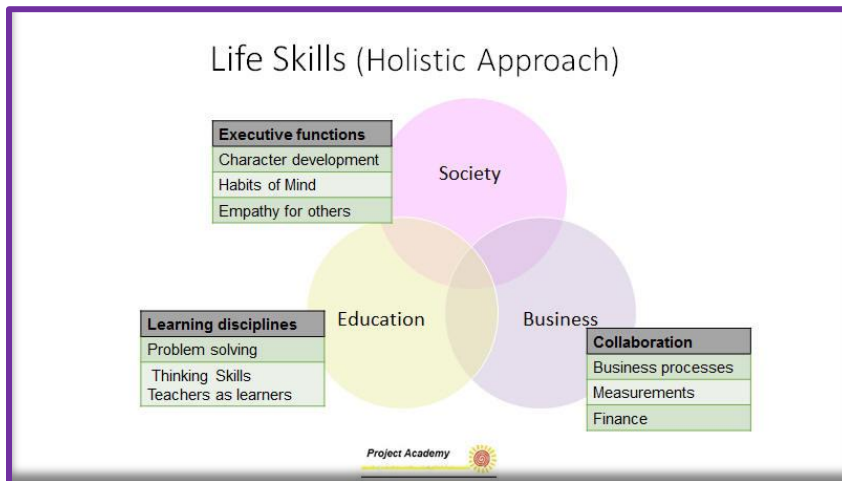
Life Skills (Holistic Approach)

| Executive functions |
|---|
| Character development |
| Habits of Mind |
| Empathy for others |

Society

Education

Business

| Learning disciplines |
|---|
| Problem solving |
| Thinking Skills Teachers as learners |

| Collaboration |
|---|
| Business processes |
| Measurements |
| Finance |

Project Academy